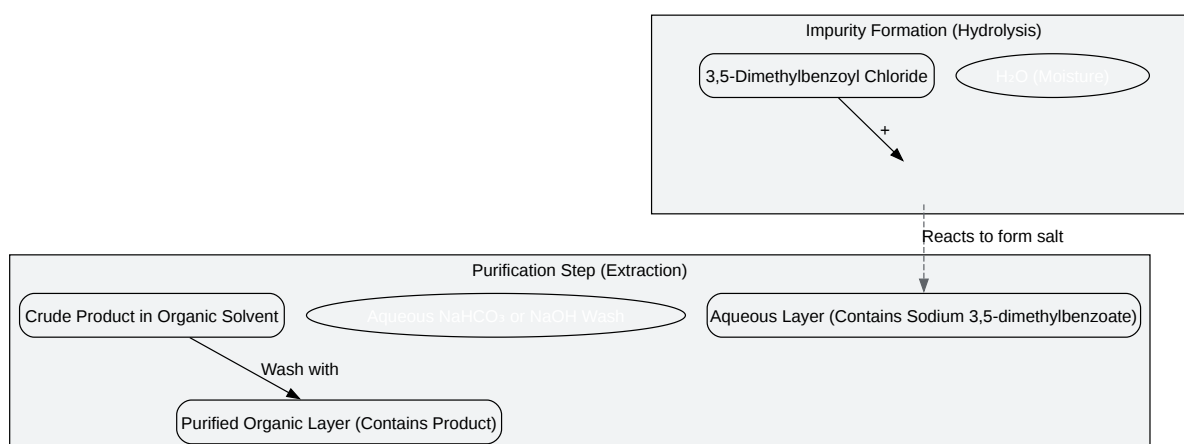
Impurity Formation (Hydrolysis)

3,5-Dimethylbenzoyl Chloride

$H_2O$ (Moisture)

+

Reacts to form salt

Purification Step (Extraction)

Crude Product in Organic Solvent

Aqueous $NaHCO_3$ or NaOH Wash

Aqueous Layer (Contains Sodium 3,5-dimethylbenzoate)

Wash with

Purified Organic Layer (Contains Product)